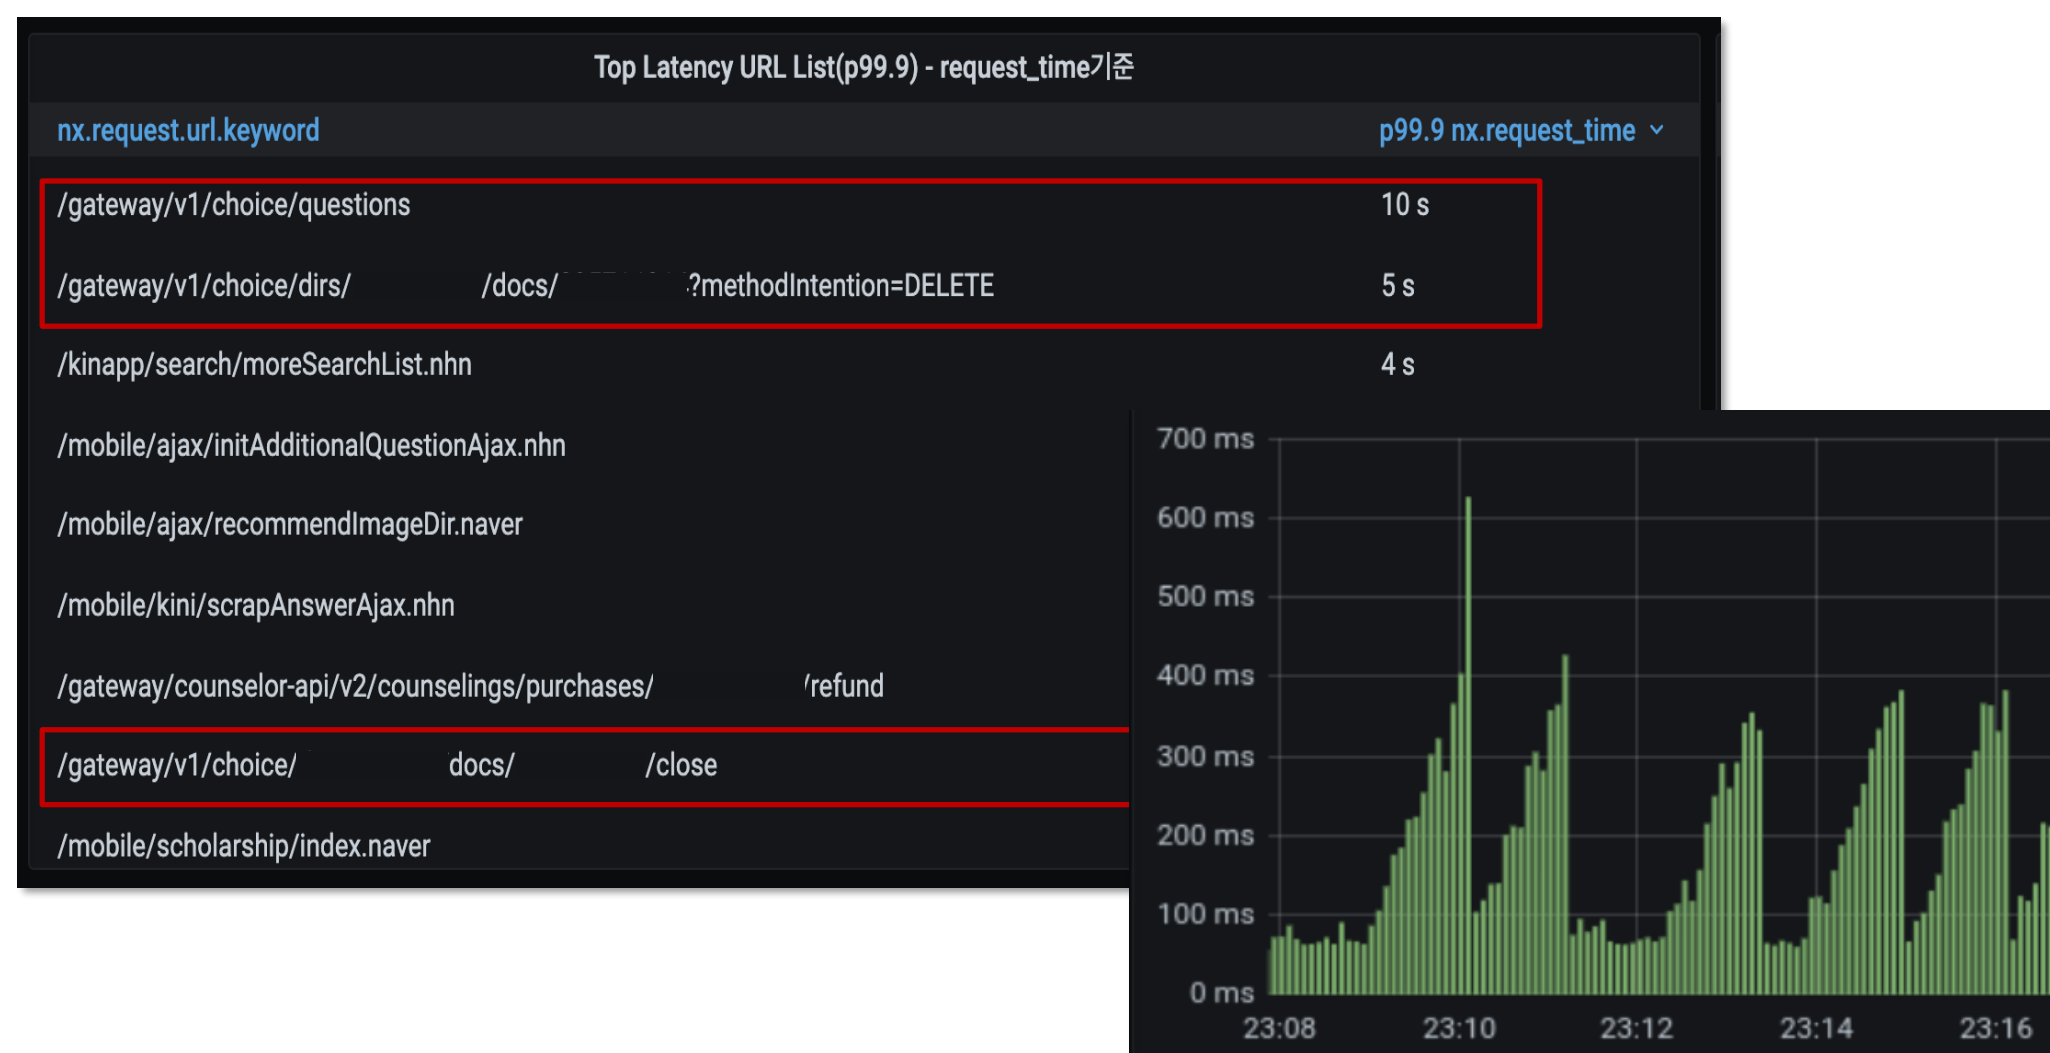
Top Latency URL List(p99.9) - request_time기준

| nx.request.url.keyword | p99.9 nx.request_time |
|---|---|
| /gateway/v1/choice/questions | 10 s |
| /gateway/v1/choice/dirs/ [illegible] /docs/ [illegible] ?methodIntention=DELETE | 5 s |
| /kinapp/search/moreSearchList.nhn | 4 s |
| /mobile/ajax/initAdditionalQuestionAjax.nhn | |
| /mobile/ajax/recommendImageDir.naver | |
| /mobile/kini/scrapAnswerAjax.nhn | |
| /gateway/counselor-api/v2/counselings/purchases/ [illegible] /refund | |
| /gateway/v1/choice/ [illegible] docs/ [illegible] /close | |
| /mobile/scholarship/index.naver | |

700 ms
600 ms
500 ms
400 ms
300 ms
200 ms
100 ms
0 ms
23:08
23:10
23:12
23:14
23:16